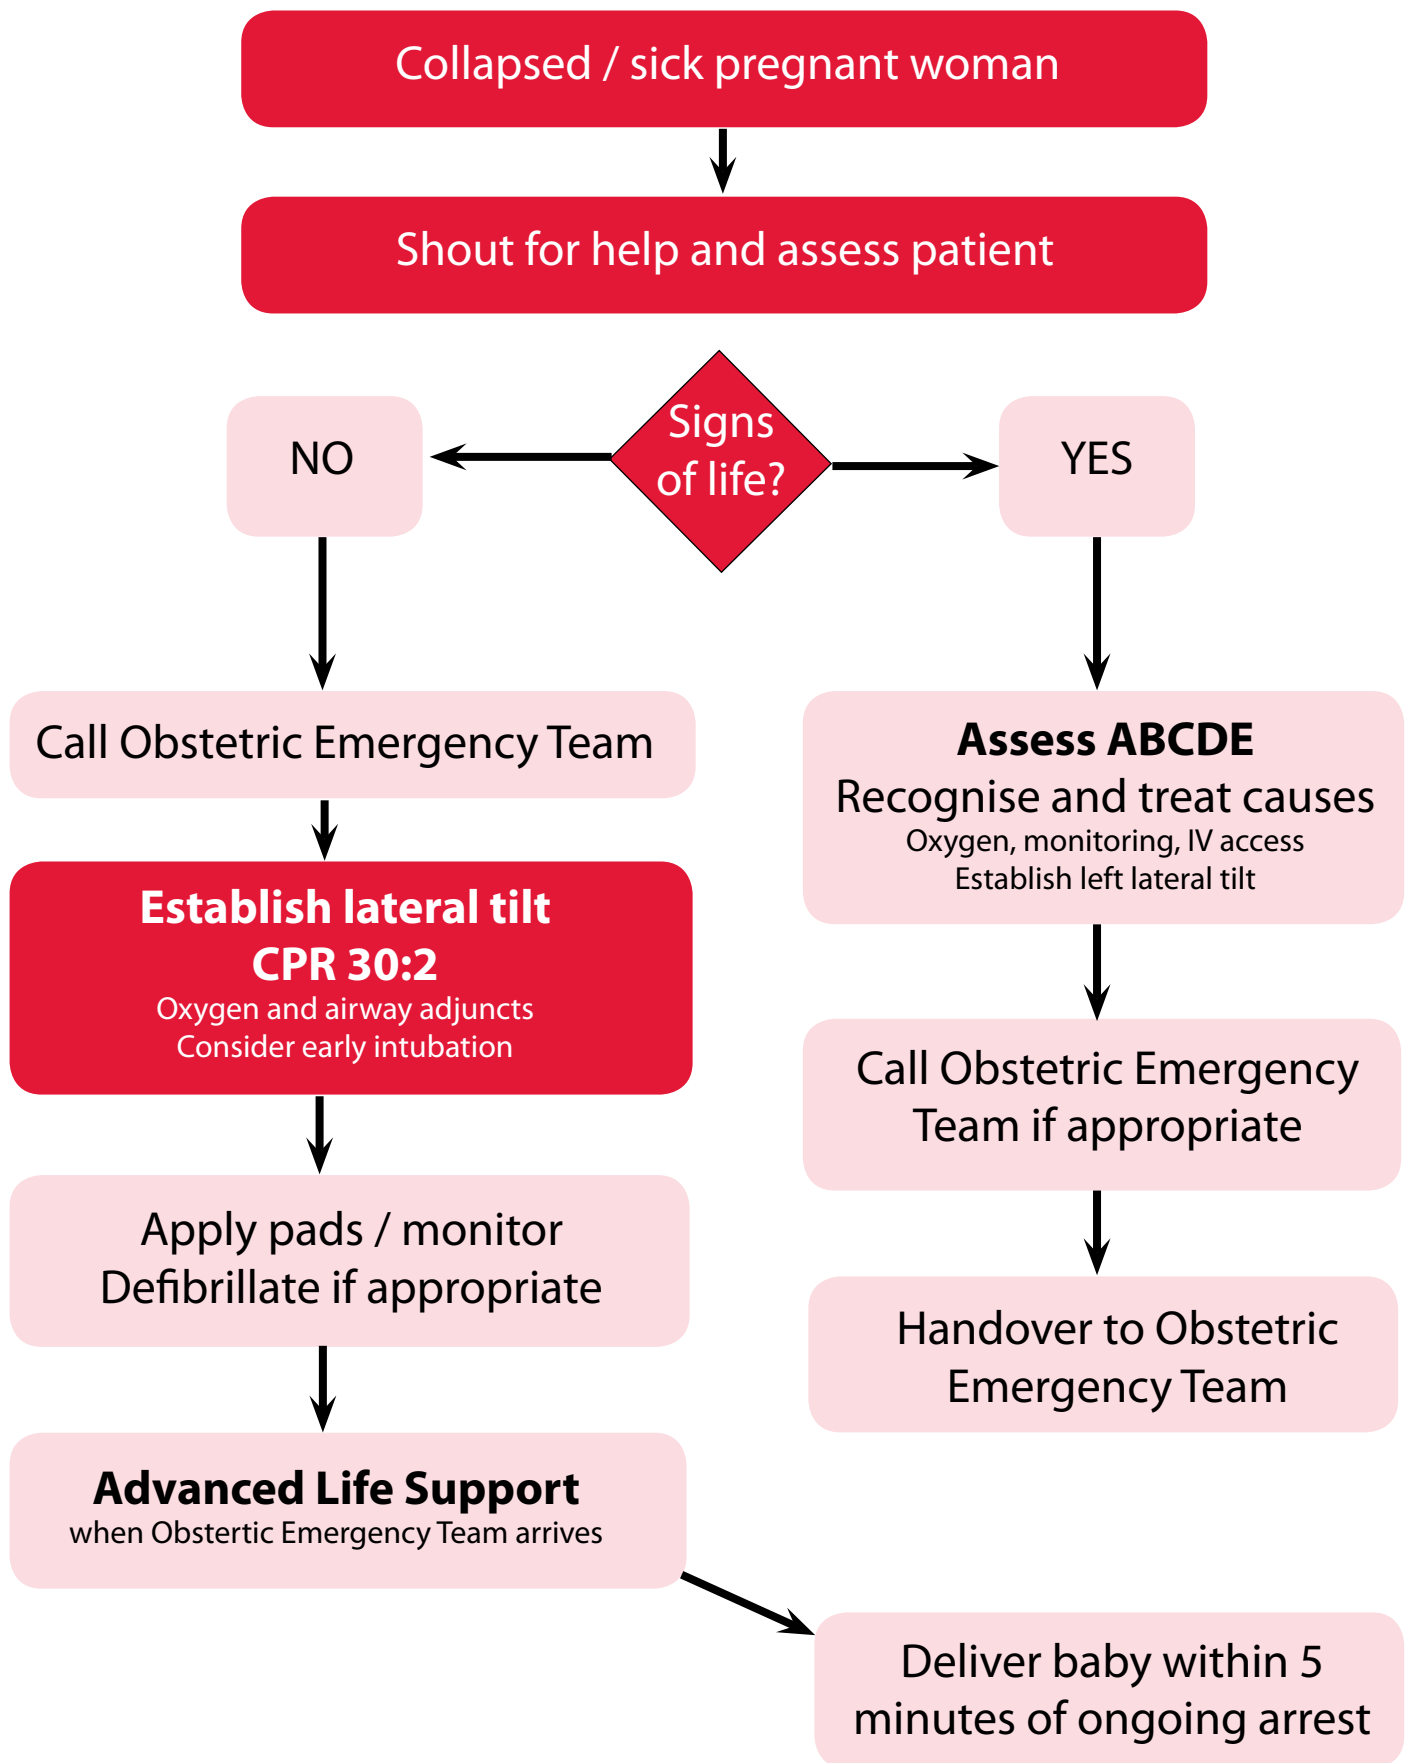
Collapsed / sick pregnant woman

Shout for help and assess patient

Signs of life?

NO

YES

Call Obstetric Emergency Team

Establish lateral tilt
CPR 30:2
Oxygen and airway adjuncts
Consider early intubation

Apply pads / monitor
Defibrillate if appropriate

Advanced Life Support
when Obstertic Emergency Team arrives

Assess ABCDE
Recognise and treat causes
Oxygen, monitoring, IV access
Establish left lateral tilt

Call Obstetric Emergency Team if appropriate

Handover to Obstetric Emergency Team

Deliver baby within 5 minutes of ongoing arrest